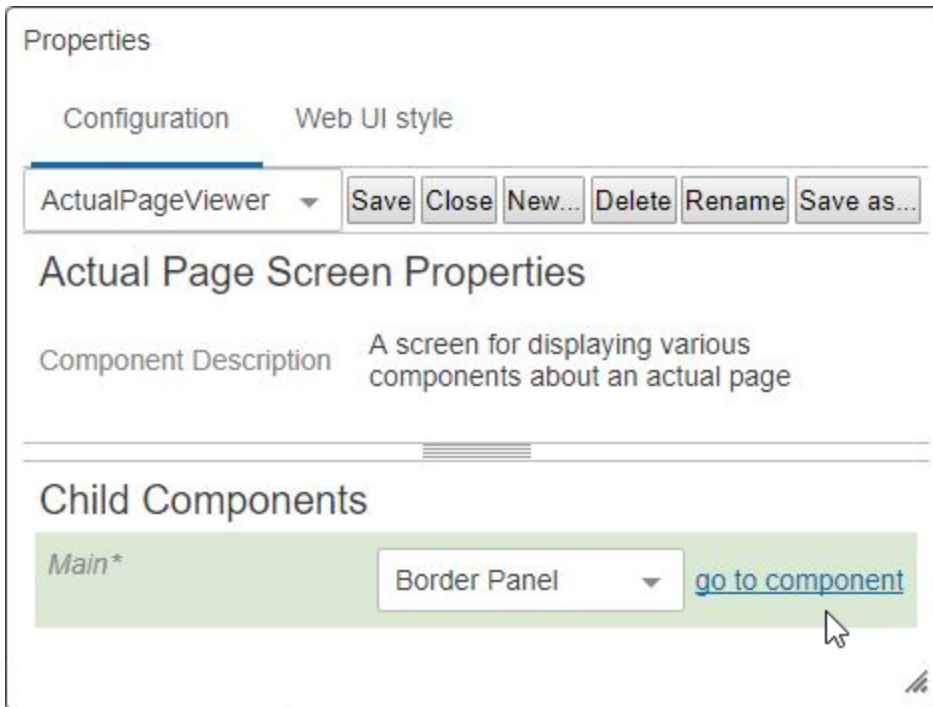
Properties

Configuration Web UI style

ActualPageViewer Save Close New... Delete Rename Save as...

Actual Page Screen Properties

Component Description A screen for displaying various components about an actual page

Child Components

Main* Border Panel go to component